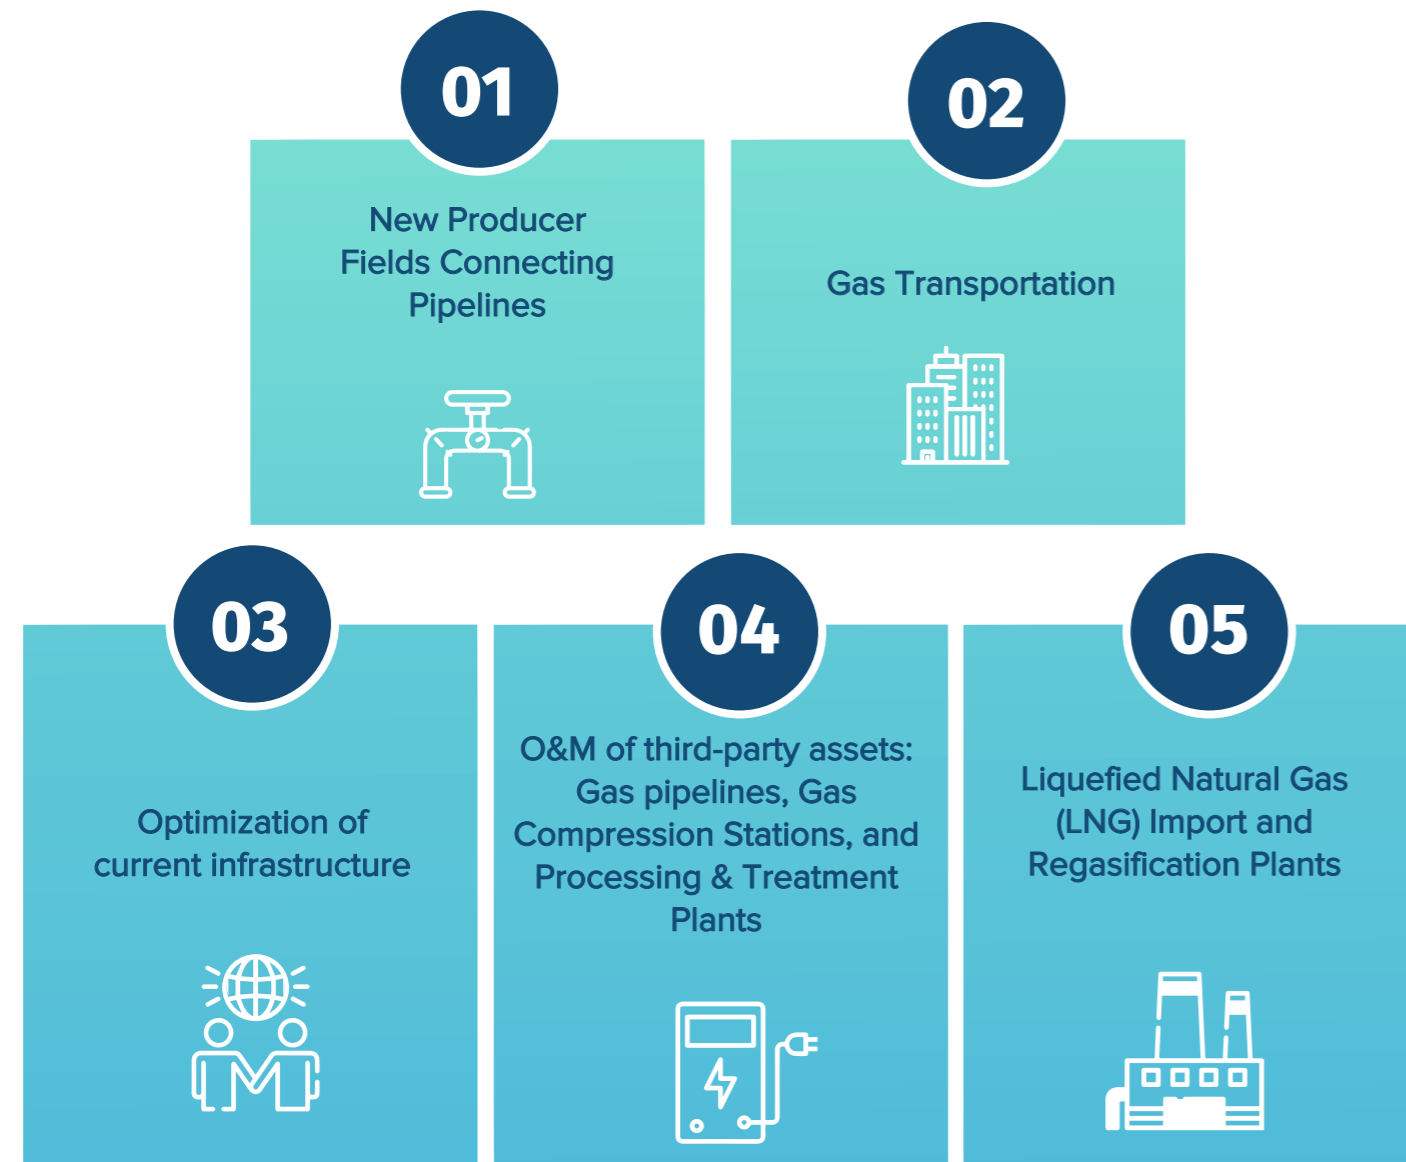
01

New Producer Fields Connecting Pipelines

02

Gas Transportation

03

Optimization of current infrastructure

04

O&M of third-party assets: Gas pipelines, Gas Compression Stations, and Processing & Treatment Plants

05

Liquefied Natural Gas (LNG) Import and Regasification Plants